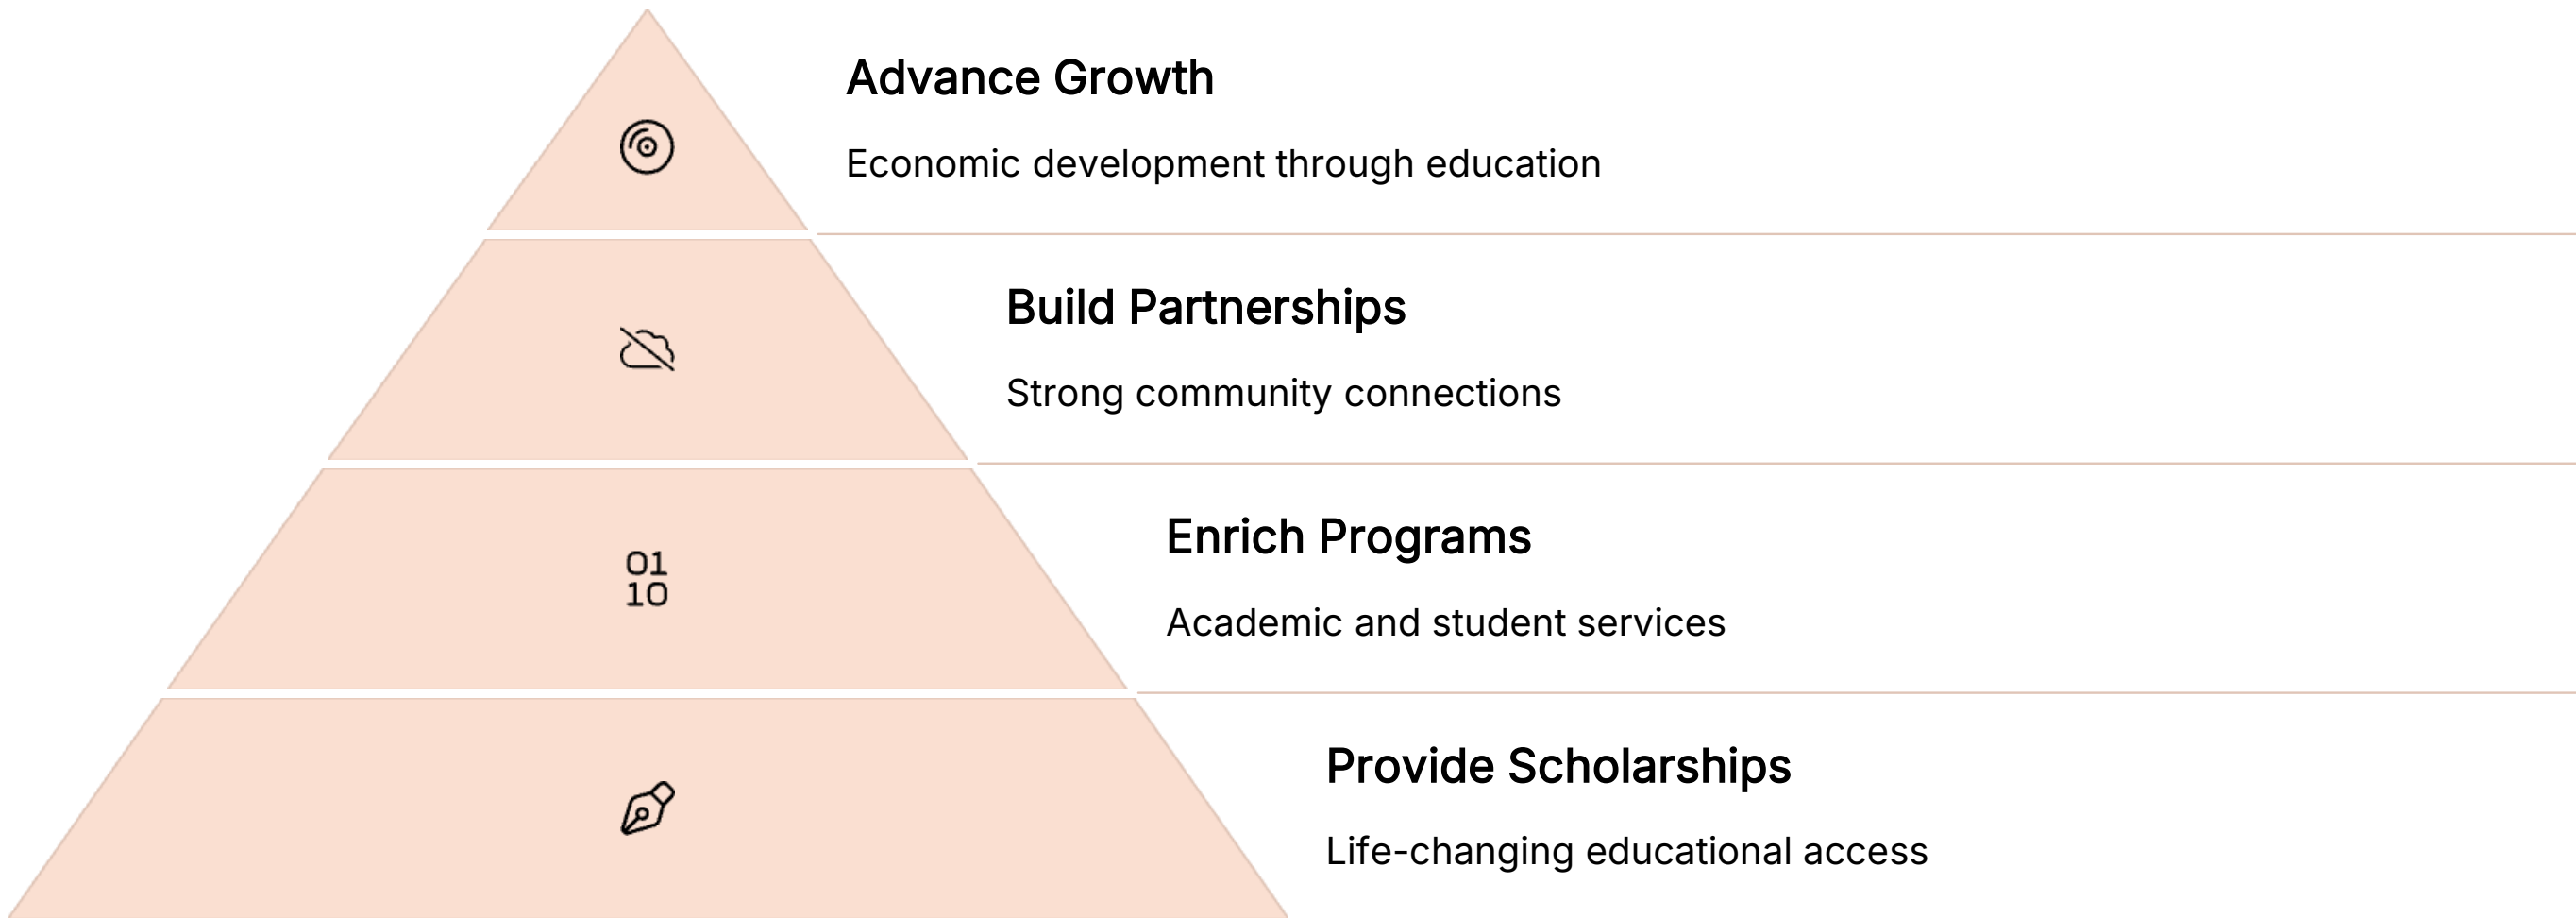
Advance Growth

Economic development through education

Build Partnerships

Strong community connections

01
10

Enrich Programs

Academic and student services

Provide Scholarships

Life-changing educational access